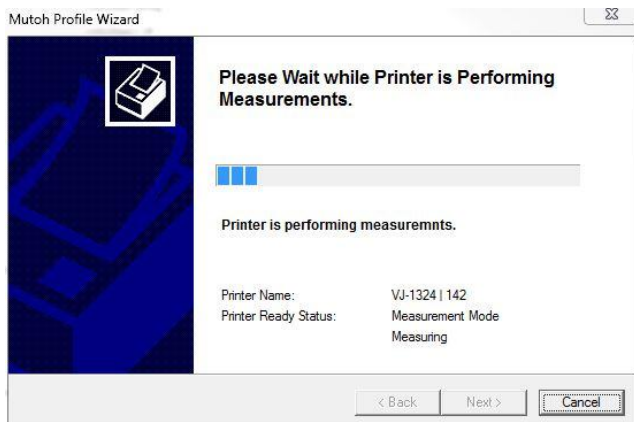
Mutoh Profile Wizard

Please Wait while Printer is Performing Measurements.

Printer is performing measuremnts.

Printer Name: VJ-1324 | 142
Printer Ready Status: Measurement Mode
Measuring

< Back
Next >
Cancel